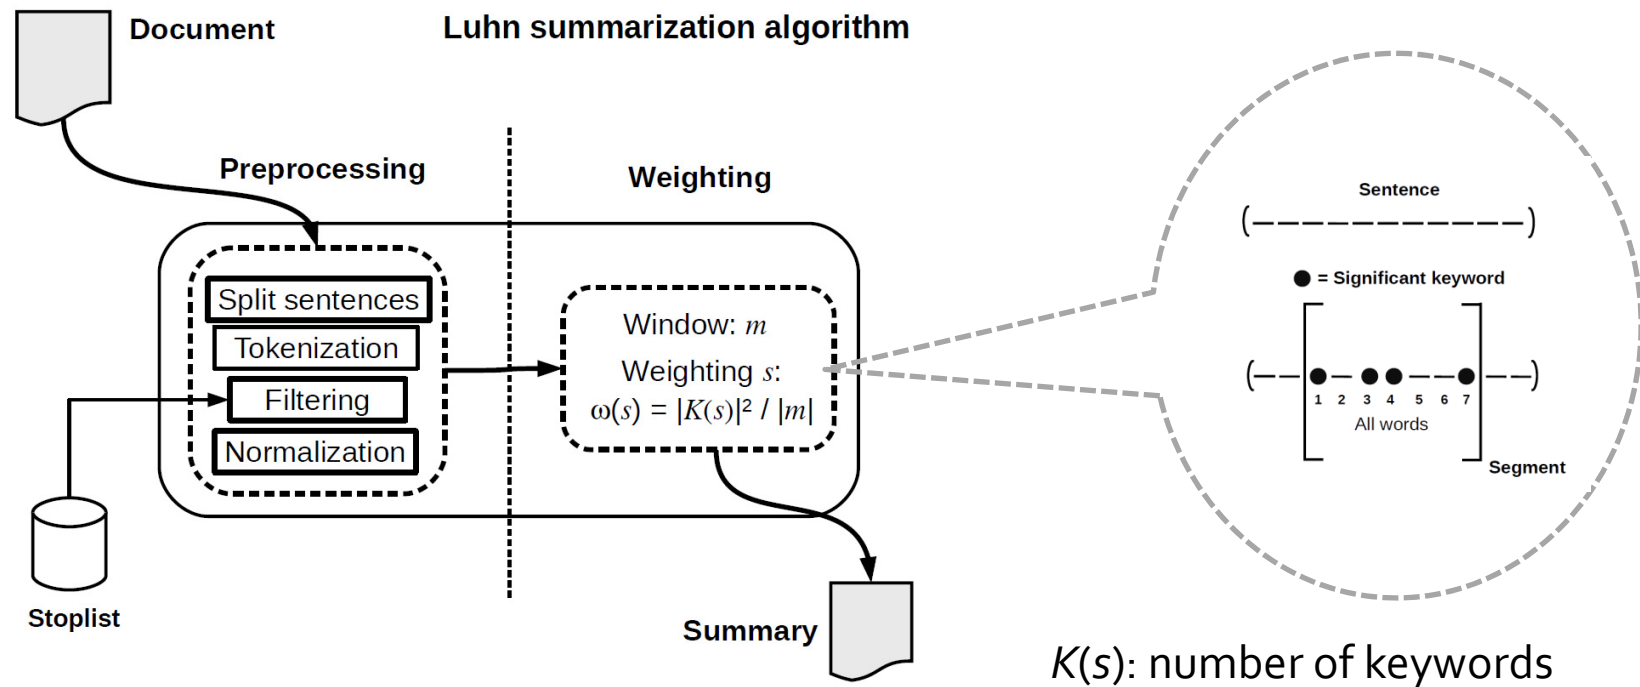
Document

Luhn summarization algorithm

Preprocessing

Weighting

Split sentences

Tokenization

Filtering

Normalization

Window: $m$

Weighting $s$:

$\omega(s) = |K(s)|^2 / |m|$

Stoplist

Summary

Sentence

(————————————)

● = Significant keyword

(——●—●●——●——)

1 2 3 4 5 6 7

All words

Segment

$K(s)$: number of keywords